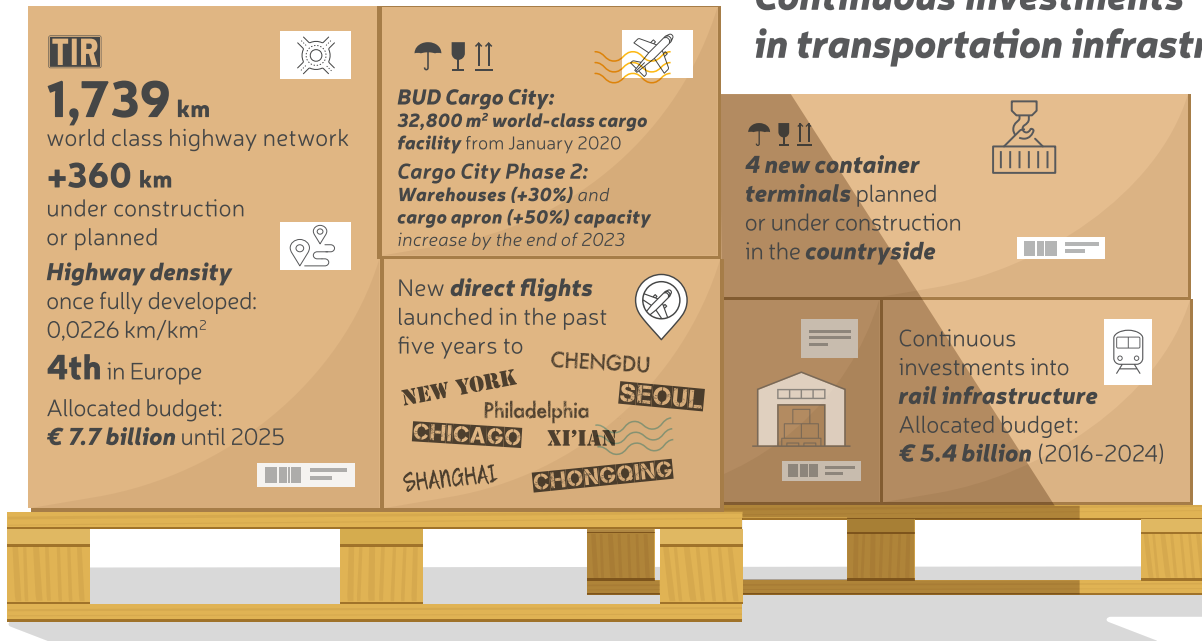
Continuous investments
in transportation infrastr

TIR
1,739 km
world class highway network
+360 km
under construction
or planned
Highway density
once fully developed:
0,0226 km/km$^2$
4th in Europe
Allocated budget:
€ 7.7 billion until 2025

BUD Cargo City:
32,800 m$^2$ world-class cargo facility from January 2020
Cargo City Phase 2:
Warehouses (+30%) and cargo apron (+50%) capacity increase by the end of 2023

New direct flights launched in the past five years to
CHENGDU
NEW YORK
SEOUL
Philadelphia
CHICAGO
XI'IAN
SHANGHAI
CHONGQING

4 new container terminals planned or under construction in the countryside

Continuous investments into rail infrastructure
Allocated budget:
€ 5.4 billion (2016-2024)